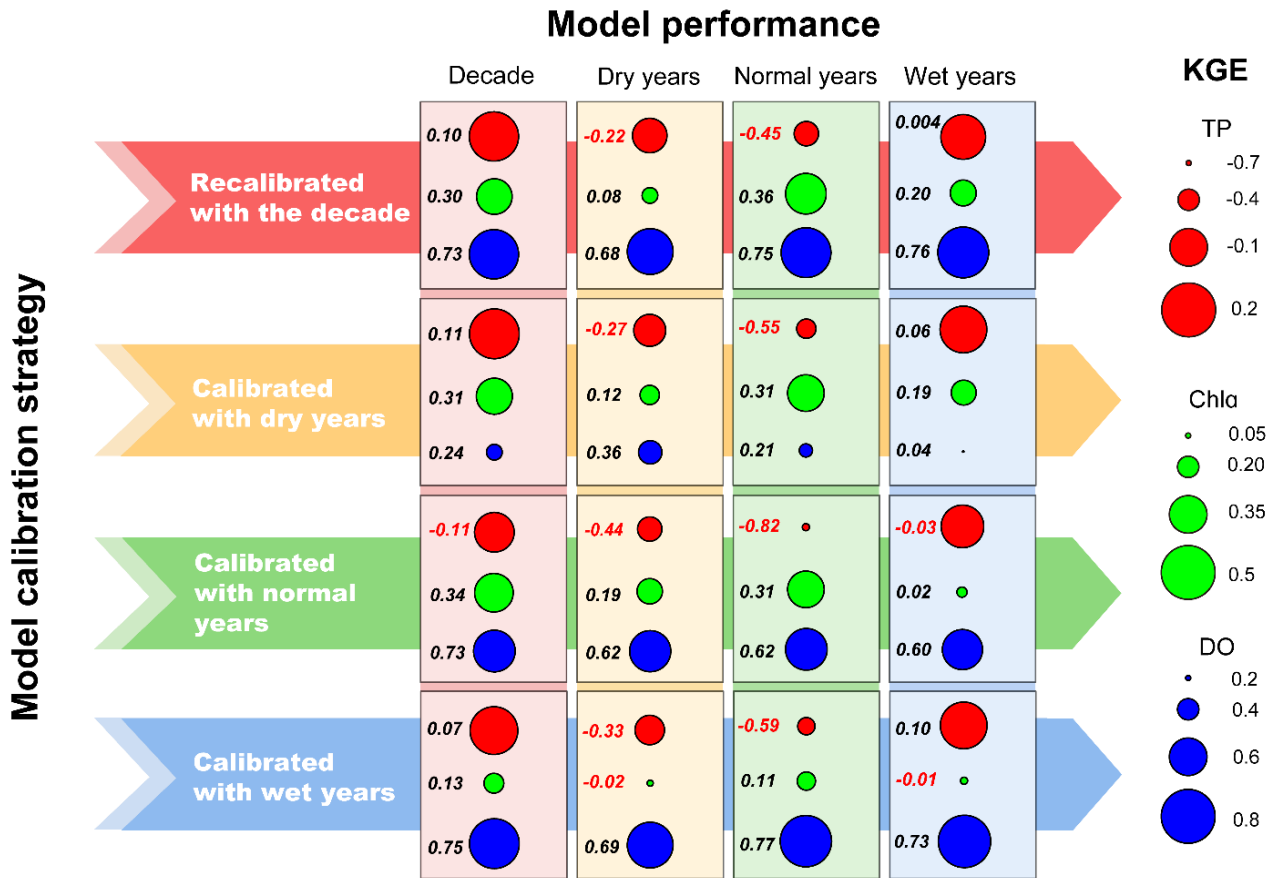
Model performance

Model calibration strategy

| | Decade | Dry years | Normal years | Wet years |
|---|---|---|---|---|
| Recalibrated with the decade | 0.10<br>0.30<br>0.73 | -0.22<br>0.08<br>0.68 | -0.45<br>0.36<br>0.75 | 0.004<br>0.20<br>0.76 |
| Calibrated with dry years | 0.11<br>0.31<br>0.24 | -0.27<br>0.12<br>0.36 | -0.55<br>0.31<br>0.21 | 0.06<br>0.19<br>0.04 |
| Calibrated with normal years | -0.11<br>0.34<br>0.73 | -0.44<br>0.19<br>0.62 | -0.82<br>0.31<br>0.62 | -0.03<br>0.02<br>0.60 |
| Calibrated with wet years | 0.07<br>0.13<br>0.75 | -0.33<br>-0.02<br>0.69 | -0.59<br>0.11<br>0.77 | 0.10<br>-0.01<br>0.73 |

KGE

TP
-0.7
-0.4
-0.1
0.2

Chla
0.05
0.20
0.35
0.5

DO
0.2
0.4
0.6
0.8